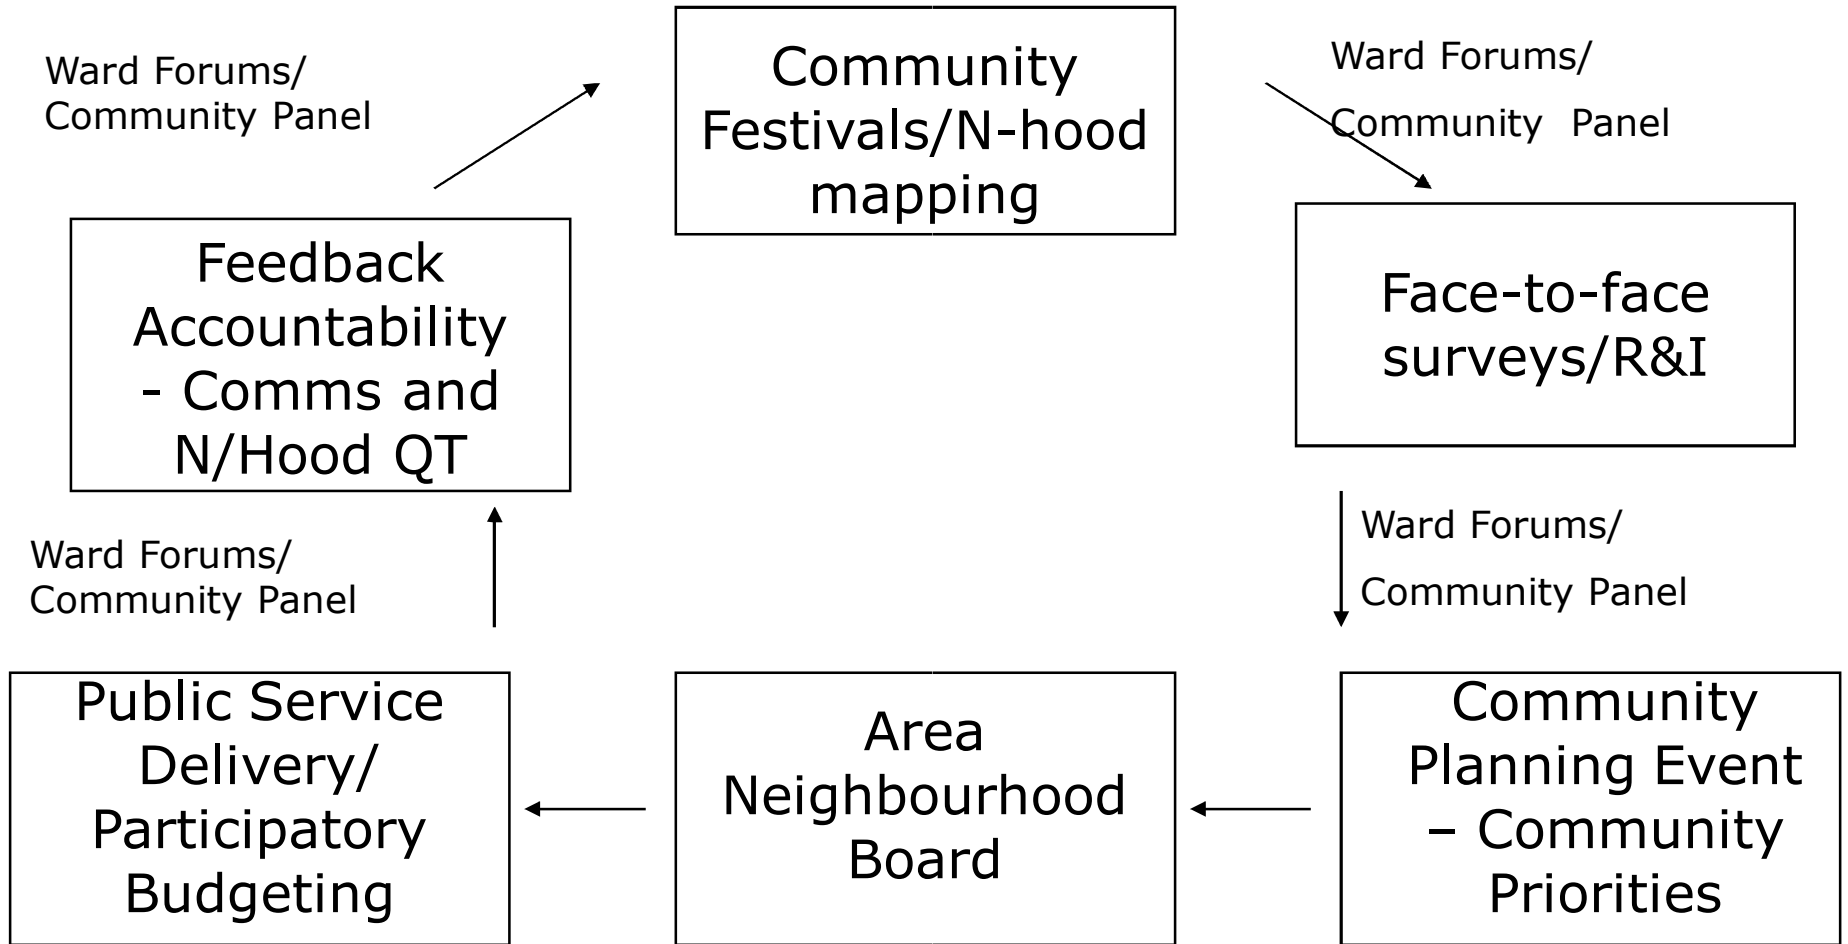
Ward Forums/
Community Panel

Community Festivals/N-hood mapping

Ward Forums/
Community Panel

Feedback Accountability - Comms and N/Hood QT

Face-to-face surveys/R&I

Ward Forums/
Community Panel

Ward Forums/
Community Panel

Public Service Delivery/ Participatory Budgeting

Area Neighbourhood Board

Community Planning Event – Community Priorities